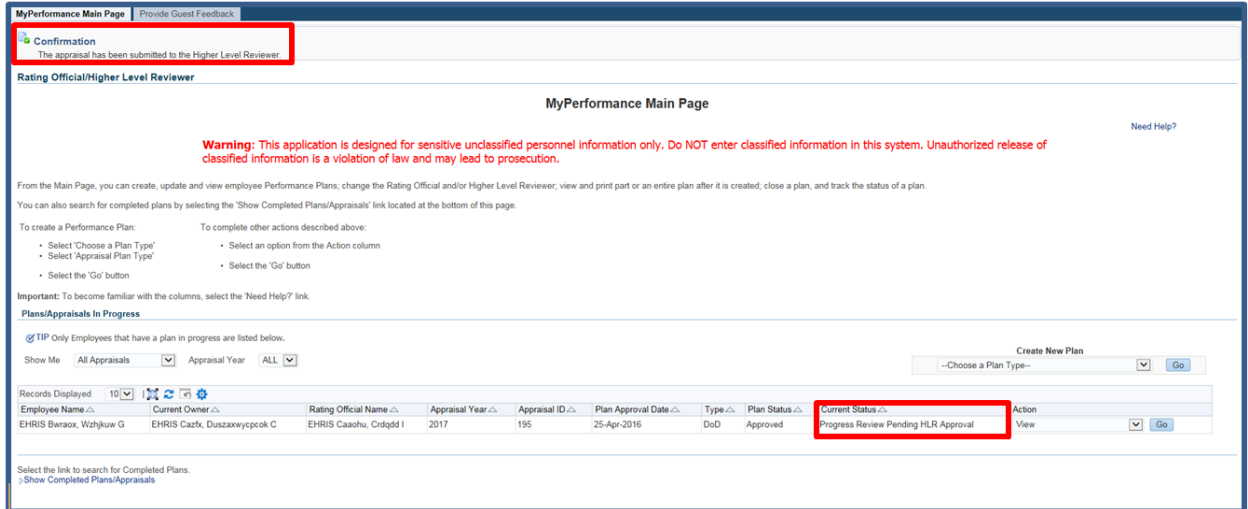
MyPerformance Main Page | Provide Guest Feedback

Confirmation
The appraisal has been submitted to the Higher Level Reviewer.

Rating Official/Higher Level Reviewer

MyPerformance Main Page

Need Help?

Warning: This application is designed for sensitive unclassified personnel information only. Do NOT enter classified information in this system. Unauthorized release of classified information is a violation of law and may lead to prosecution.

From the Main Page, you can create, update and view employee Performance Plans; change the Rating Official and/or Higher Level Reviewer; view and print part or an entire plan after it is created; close a plan, and track the status of a plan.

You can also search for completed plans by selecting the 'Show Completed Plans/Appraisals' link located at the bottom of this page.

To create a Performance Plan:
• Select 'Choose a Plan Type'
• Select 'Appraisal Plan Type'
• Select the 'Go' button

To complete other actions described above:
• Select an option from the Action column
• Select the 'Go' button

Important: To become familiar with the columns, select the 'Need Help?' link.

Plans/Appraisals In Progress

TIP Only Employees that have a plan in progress are listed below.

Show Me All Appraisals Appraisal Year ALL

Create New Plan
--Choose a Plan Type-- Go

Records Displayed 10

| Employee Name | Current Owner | Rating Official Name | Appraisal Year | Appraisal ID | Plan Approval Date | Type | Plan Status | Current Status | Action |
|---|---|---|---|---|---|---|---|---|---|
| EHRIS Bwraox, Wzhjkuw G | EHRIS Cazfx, Duszaxwycpcok C | EHRIS Caaohu, Crdqdd I | 2017 | 195 | 25-Apr-2016 | DoD | Approved | Progress Review Pending HLR Approval | View Go |

Select the link to search for Completed Plans.
Show Completed Plans/Appraisals